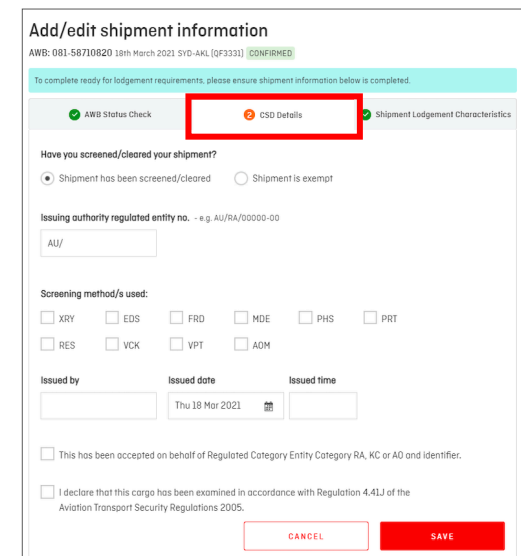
Add/edit shipment information

AWB: 081-58710820 18th March 2021 SYD-AKL (QF3331) CONFIRMED

To complete ready for lodgement requirements, please ensure shipment information below is completed.

AWB Status Check

2 CSD Details

Shipment Lodgement Characteristics

Have you screened/cleared your shipment?

Shipment has been screened/cleared

Shipment is exempt

Issuing authority regulated entity no. - e.g. AU/RA/00000-00

AU/

Screening method/s used:

XRY EDS FRD MDE PHS PRT

RES VCK VPT AOM

Issued by

Issued date

Issued time

Thu 18 Mar 2021

This has been accepted on behalf of Regulated Category Entity Category RA, KC or AO and identifier.

I declare that this cargo has been examined in accordance with Regulation 4.41J of the Aviation Transport Security Regulations 2005.

CANCEL

SAVE